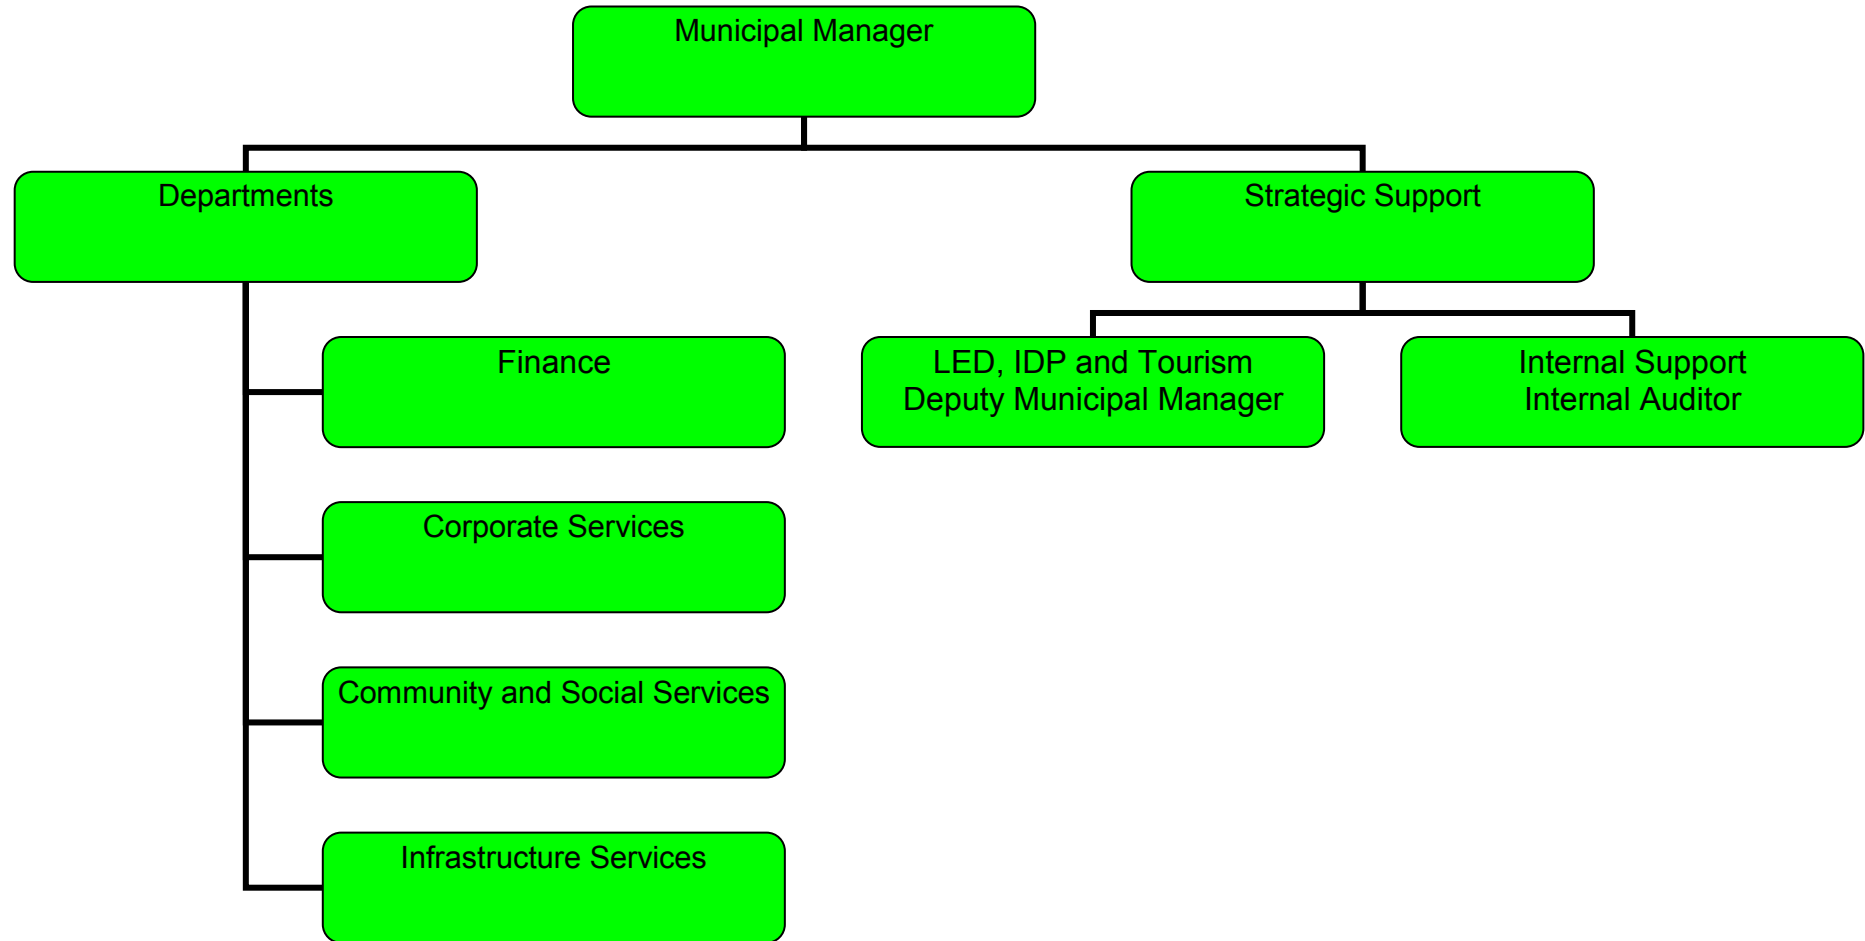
Municipal Manager

Departments

Strategic Support

Finance

LED, IDP and Tourism
Deputy Municipal Manager

Internal Support
Internal Auditor

Corporate Services

Community and Social Services

Infrastructure Services